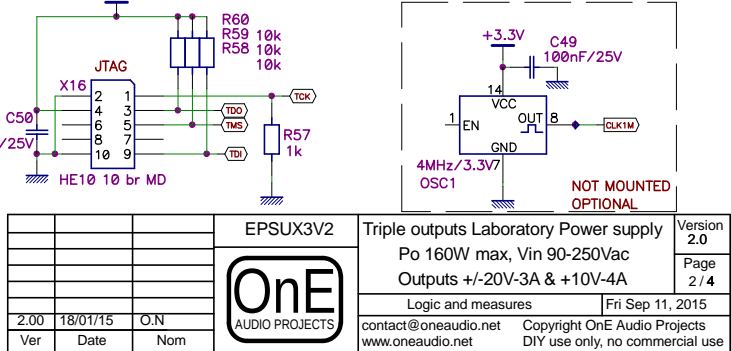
R60
R59 10k
R58 10k
10k
JTAG
X16
2 1
4 3
6 5
8 7
10 9
C50
/25V
TCK
TDO
TMS
TDI
R57
1k
HE10 10 br MD
+3.3V
C49
100nF/25V
14
VCC
1
EN
OUT
8
CLK1M
GND
4MHz/3.3V
7
OSC1
NOT MOUNTED
OPTIONAL

| | | | EPSUX3V2 | Triple outputs Laboratory Power supply<br>Po 160W max, Vin 90-250Vac<br>Outputs +/-20V-3A & +10V-4A | Version 2.0<br>Page 2 / 4 |
|---|---|---|---|---|---|
| | | | OnE AUDIO PROJECTS | Logic and measures | Fri Sep 11, 2015 |
| 2.00 | 18/01/15 | O.N | | contact@oneaudio.net<br>www.oneaudio.net | Copyright OnE Audio Projects<br>DIY use only, no commercial use |
| Ver | Date | Nom | | | |